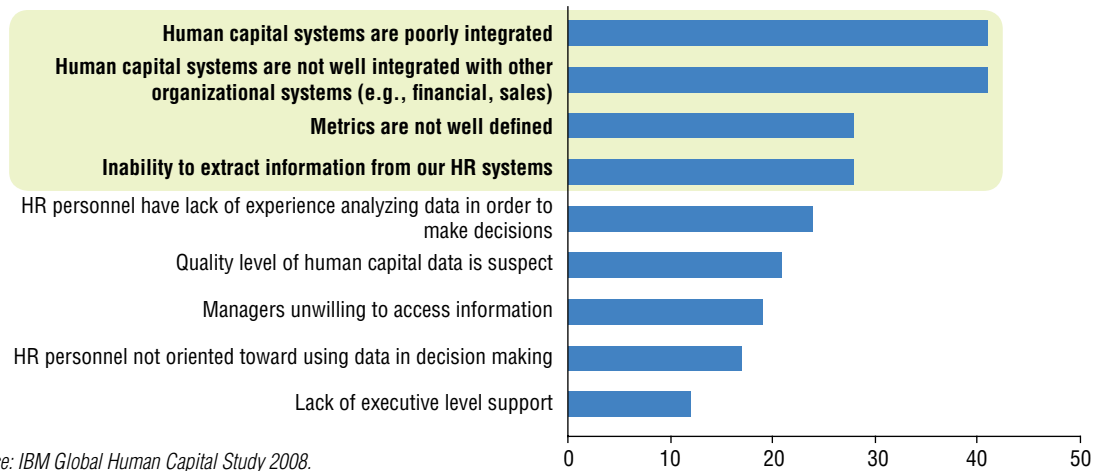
Human capital systems are poorly integrated

Human capital systems are not well integrated with other organizational systems (e.g., financial, sales)

Metrics are not well defined

Inability to extract information from our HR systems

HR personnel have lack of experience analyzing data in order to make decisions

Quality level of human capital data is suspect

Managers unwilling to access information

HR personnel not oriented toward using data in decision making

Lack of executive level support

0 10 20 30 40 50

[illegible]e: IBM Global Human Capital Study 2008.